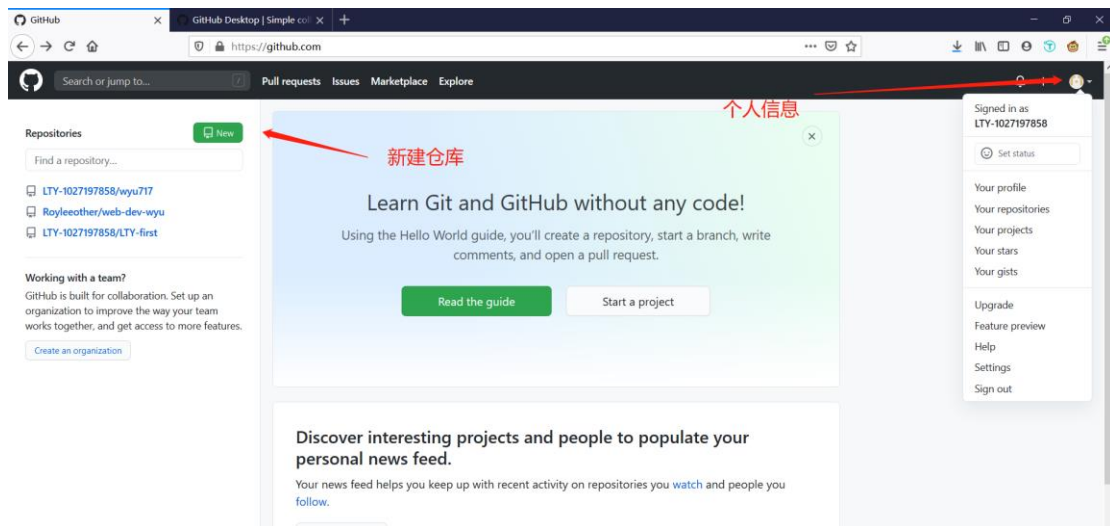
GitHub
GitHub Desktop | Simple co
https://github.com

Search or jump to...
Pull requests Issues Marketplace Explore

个人信息

Repositories
New
新建仓库
Find a repository...
LTY-1027197858/wyu717
Royleeother/web-dev-wyu
LTY-1027197858/LTY-first

Working with a team?
GitHub is built for collaboration. Set up an organization to improve the way your team works together, and get access to more features.
Create an organization

Learn Git and GitHub without any code!
Using the Hello World guide, you'll create a repository, start a branch, write comments, and open a pull request.
Read the guide
Start a project

Discover interesting projects and people to populate your personal news feed.
Your news feed helps you keep up with recent activity on repositories you watch and people you follow.

Signed in as
LTY-1027197858
Set status
Your profile
Your repositories
Your projects
Your stars
Your gists
Upgrade
Feature preview
Help
Settings
Sign out